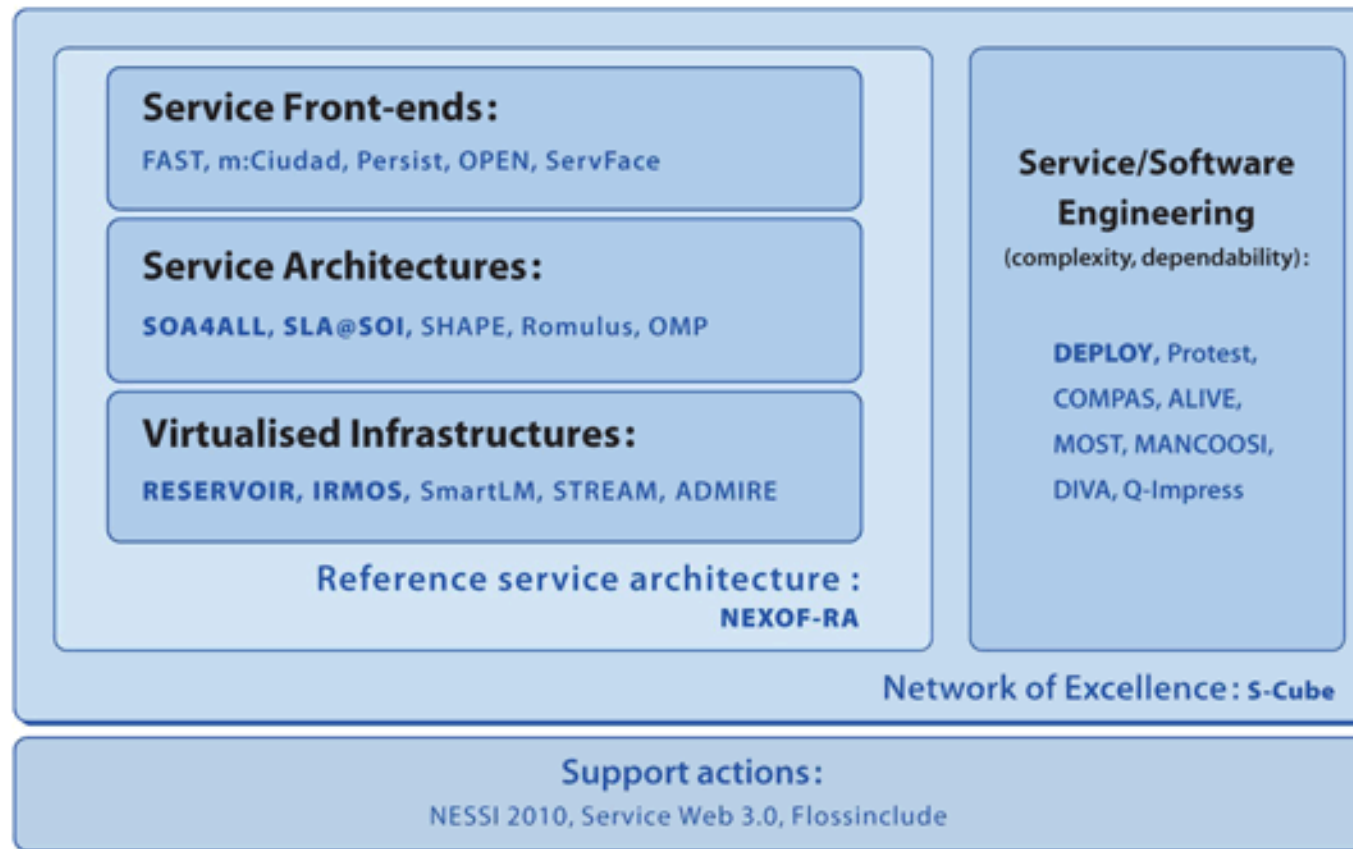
Service Front-ends:
FAST, m:Ciudad, Persist, OPEN, ServFace

Service Architectures:
SOA4ALL, SLA@SOI, SHAPE, Romulus, OMP

Virtualised Infrastructures:
RESERVOIR, IRMOS, SmartLM, STREAM, ADMIRE

Reference service architecture :
NEXOF-RA

Service/Software Engineering
(complexity, dependability):

DEPLOY, Protest, COMPAS, ALIVE, MOST, MANCOOSI, DIVA, Q-Impress

Network of Excellence: S-Cube

Support actions:
NESSI 2010, Service Web 3.0, Flossinclude